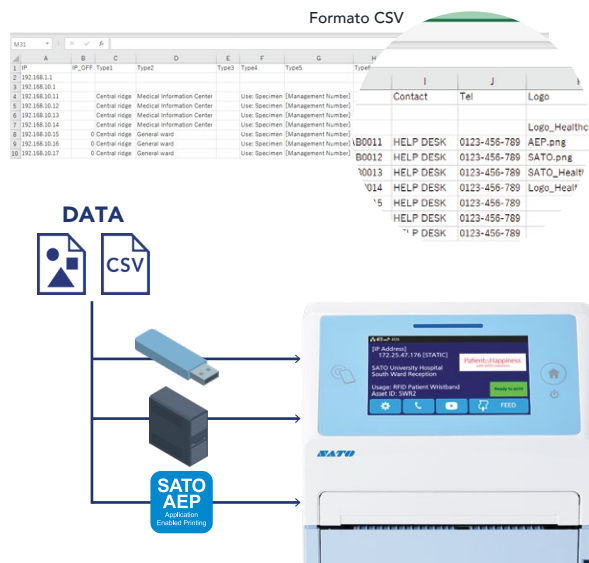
Formato CSV

M31

| | A | B | C | D | E | F | G | H |
|---|---|---|---|---|---|---|---|---|
| 1 | IP | IP_OFF | Type1 | Type2 | Type3 | Type4 | Type5 | Type6 |
| 2 | 192.168.1.1 | | | | | | | |
| 3 | 192.168.10.1 | | | | | | | |
| 4 | 192.168.10.11 | | Central ridge | Medical Information Center | | Use: Specimen | [Management Number] | |
| 5 | 192.168.10.12 | | Central ridge | Medical Information Center | | Use: Specimen | [Management Number] | |
| 6 | 192.168.10.13 | | Central ridge | Medical Information Center | | Use: Specimen | [Management Number] | |
| 7 | 192.168.10.14 | | Central ridge | Medical Information Center | | Use: Specimen | [Management Number] | |
| 8 | 192.168.10.15 | 0 | Central ridge | General ward | | Use: Specimen | [Management Number] | |
| 9 | 192.168.10.16 | 0 | Central ridge | General ward | | Use: Specimen | [Management Number] | |
| 10 | 192.168.10.17 | 0 | Central ridge | General ward | | Use: Specimen | [Management Number] | |

| | I | J | |
|---|---|---|---|
| | Contact | Tel | Logo |
| | | | |
| | | | Logo_Healthc |
| B0011 | HELP DESK | 0123-456-789 | AEP.png |
| B0012 | HELP DESK | 0123-456-789 | SATO.png |
| 0013 | HELP DESK | 0123-456-789 | SATO_Health |
| 014 | HELP DESK | 0123-456-789 | Logo_Healt |
| 5 | HELP DESK | 0123-456-789 | |
| | HELP DESK | 0123-456-789 | |
| | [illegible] DESK | 0123-456-789 | |

DATA

CSV

SATO AEP Application Enabled Printing

[IP Address] 172.25.47.176 [STATIC]
SATO University Hospital South Ward Reception
Patient Happiness
Usage: RFID Patient Wristband
Asset ID: SWR2
Ready to print
FEED

SATO